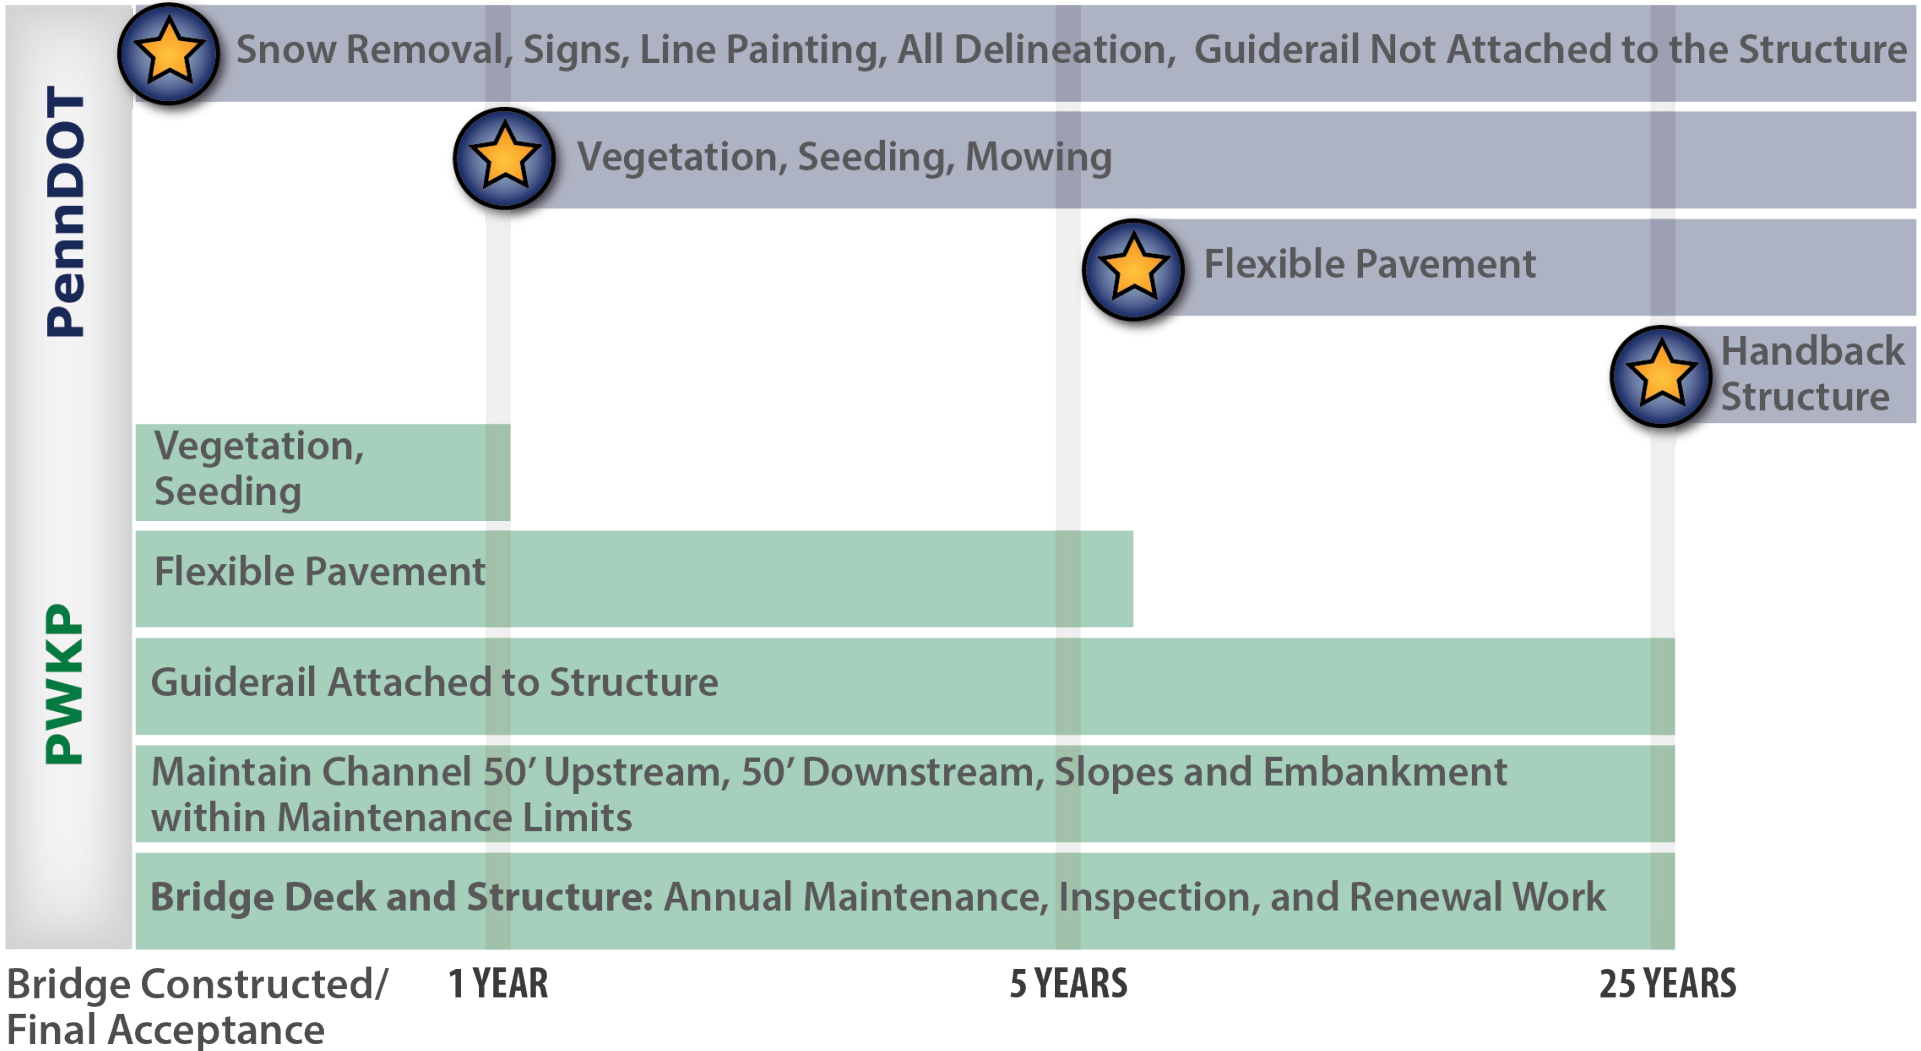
PennDOT

Snow Removal, Signs, Line Painting, All Delineation, Guiderail Not Attached to the Structure

Vegetation, Seeding, Mowing

Flexible Pavement

Handback Structure

PWKP

Vegetation, Seeding

Flexible Pavement

Guiderail Attached to Structure

Maintain Channel 50′ Upstream, 50′ Downstream, Slopes and Embankment within Maintenance Limits

Bridge Deck and Structure: Annual Maintenance, Inspection, and Renewal Work

Bridge Constructed/ Final Acceptance

1 YEAR

5 YEARS

25 YEARS